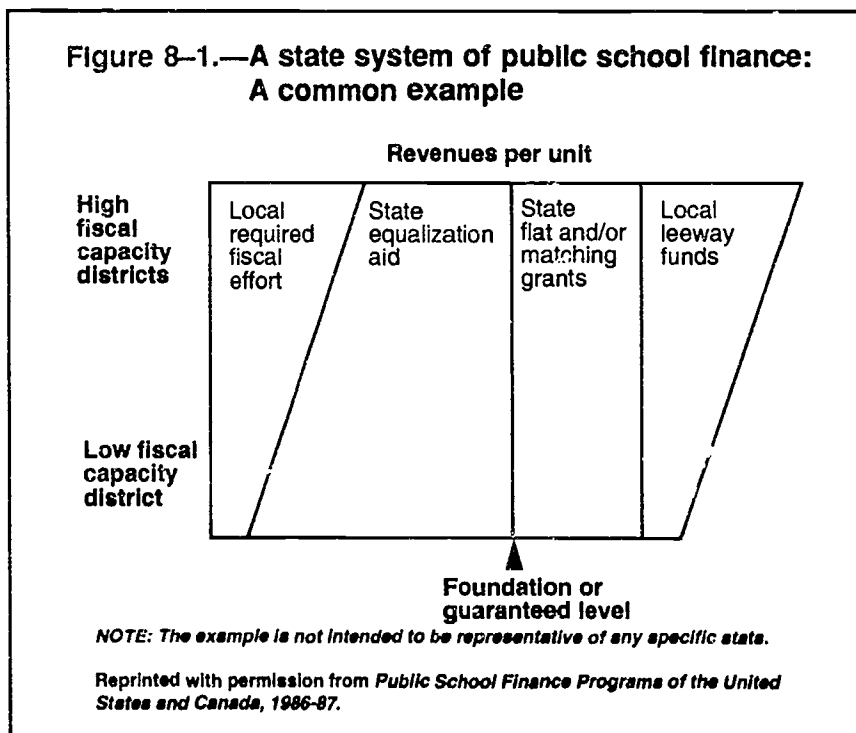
Figure 8–1.—A state system of public school finance: A common example

Revenues per unit

High fiscal capacity districts

Local required fiscal effort

State equalization aid

State flat and/or matching grants

Local leeway funds

Low fiscal capacity district

Foundation or guaranteed level

NOTE: The example is not intended to be representative of any specific state.

Reprinted with permission from Public School Finance Programs of the United States and Canada, 1986-87.